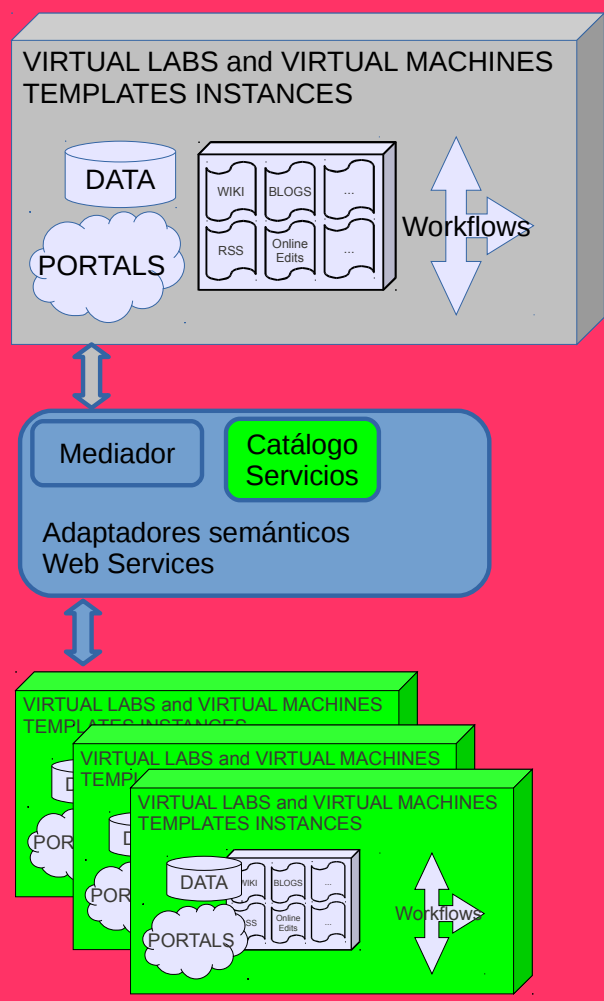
VIRTUAL LABS and VIRTUAL MACHINES TEMPLATES INSTANCES

DATA

PORTALS

WIKI

BLOGS

...

RSS

Online Edits

...

Workflows

Mediador

Catálogo Servicios

Adaptadores semánticos Web Services

VIRTUAL LABS and VIRTUAL MACHINES TEMPLATES INSTANCES

D

POR

VIRTUAL LABS and VIRTUAL MACHINES TEMPLA

POR

VIRTUAL LABS and VIRTUAL MACHINES TEMPLATES INSTANCES

DATA

PORTALS

WIKI

BLOGS

...

SS

Online Edits

...

Workflows